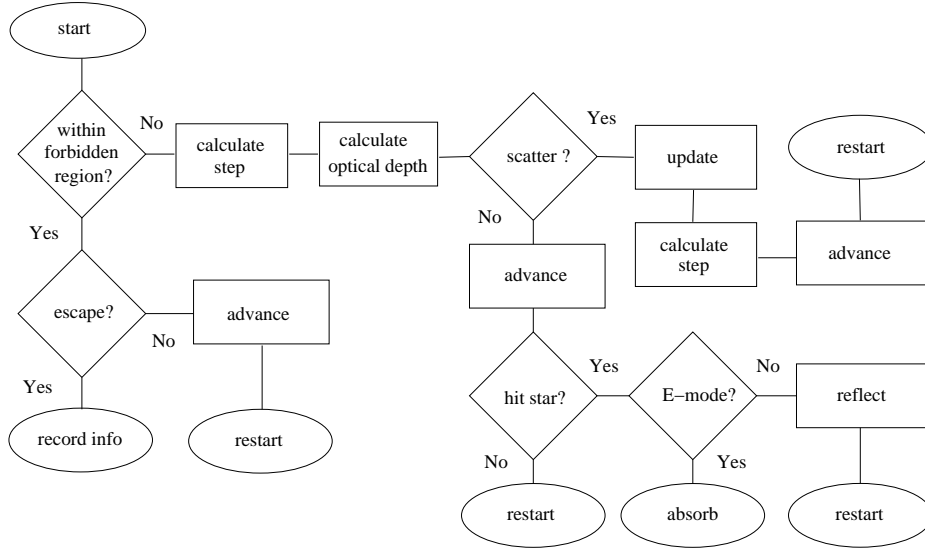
start

within forbidden region?

No

calculate step

calculate optical depth

scatter ?

Yes

update

restart

No

calculate step

advance

Yes

advance

escape?

advance

No

Yes

hit star?

E–mode?

No

reflect

Yes

record info

restart

No

Yes

restart

absorb

restart